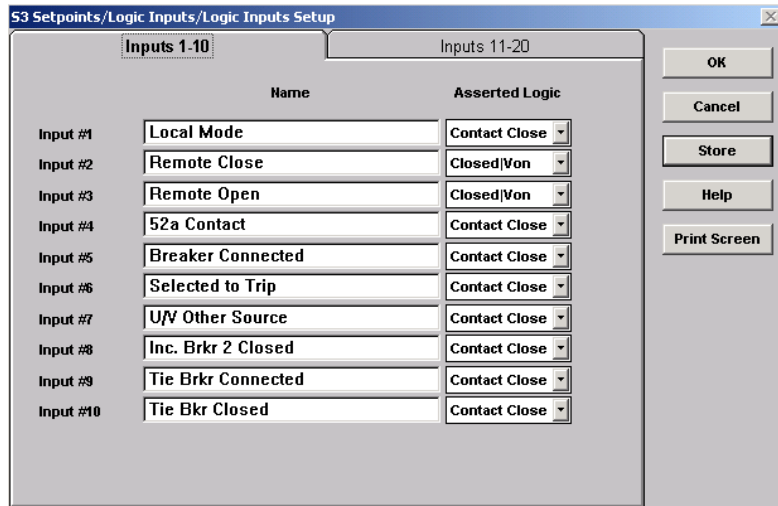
S3 Setpoints/Logic Inputs/Logic Inputs Setup

Inputs 1-10
Inputs 11-20

OK
Cancel
Store
Help
Print Screen

| | Name | Asserted Logic |
|---|---|---|
| Input #1 | Local Mode | Contact Close |
| Input #2 | Remote Close | Closed\|Von |
| Input #3 | Remote Open | Closed\|Von |
| Input #4 | 52a Contact | Contact Close |
| Input #5 | Breaker Connected | Contact Close |
| Input #6 | Selected to Trip | Contact Close |
| Input #7 | U/V Other Source | Contact Close |
| Input #8 | Inc. Brkr 2 Closed | Contact Close |
| Input #9 | Tie Brkr Connected | Contact Close |
| Input #10 | Tie Bkr Closed | Contact Close |